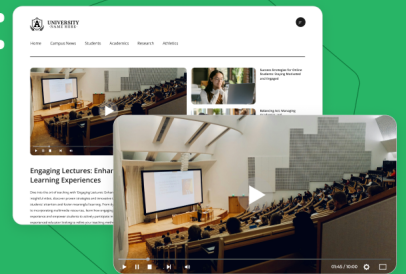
UNIVERSITY
NAME HERE

Home
Campus News
Students
Academics
Research
Athletics

Success Strategies for Online Students: Staying Motivated and Engaged

Balancing Act: Managing

Engaging Lectures: Enhan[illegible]
Learning Experiences

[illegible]

03:40 / 10:00